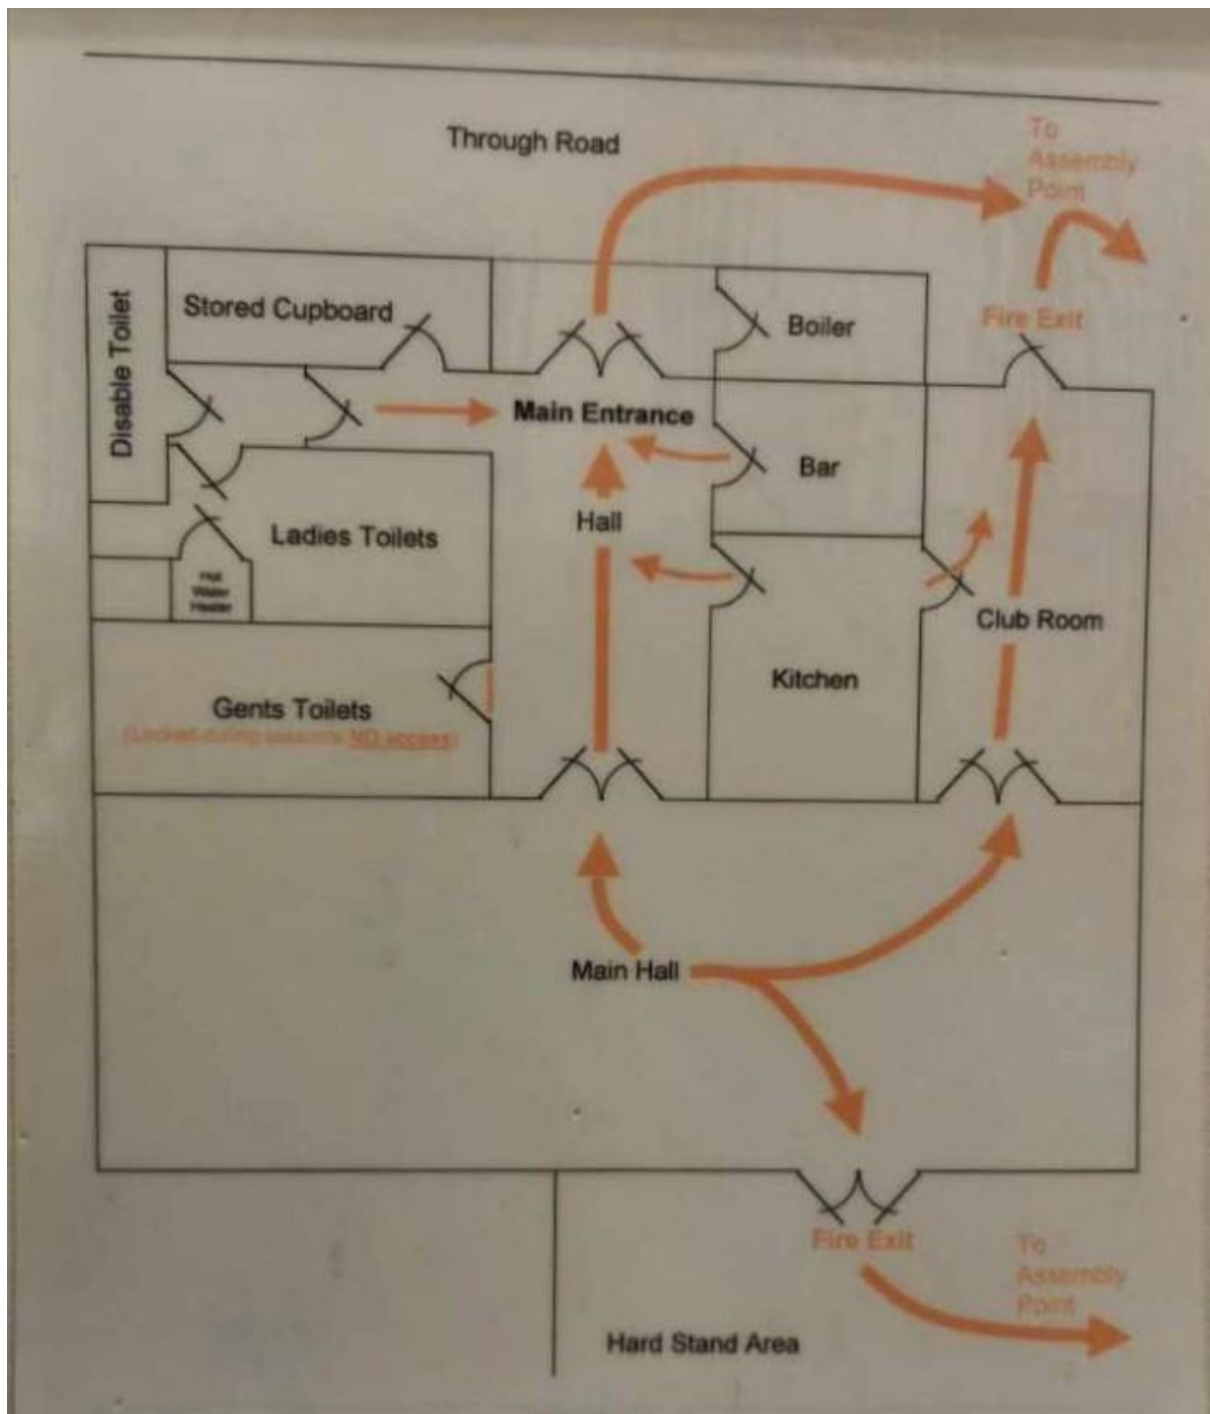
Through Road

To Assembly Point

Stored Cupboard

Boiler

Fire Exit

Disable Toilet

Main Entrance

Bar

Ladies Toilets

Hall

Hot Water Heater

Club Room

Kitchen

Gents Toilets
(Locked during sessions NO access)

Main Hall

Fire Exit

To Assembly Point

Hard Stand Area